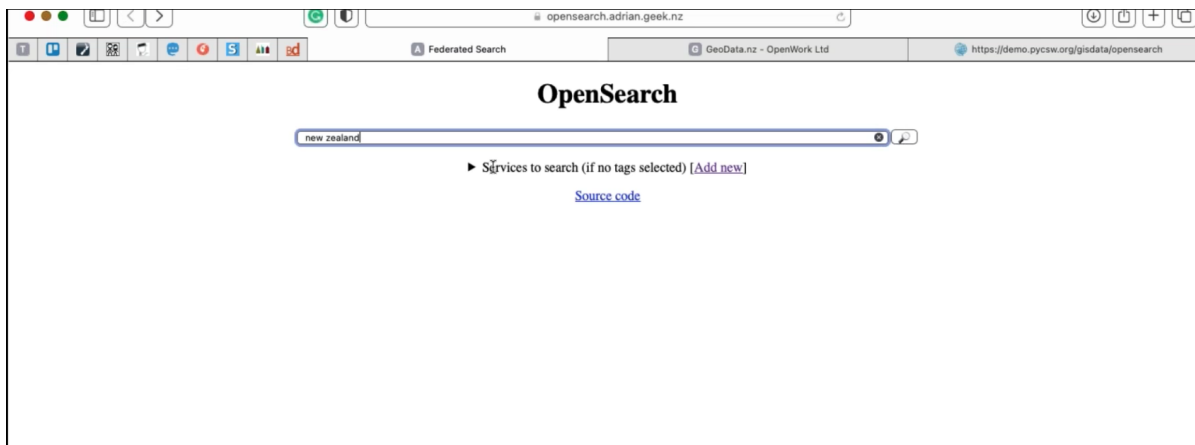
opensearch.adrian.geek.nz

Federated Search

GeoData.nz - OpenWork Ltd

https://demo.pycsw.org/gisdata/opensearch

OpenSearch

new zealand

▶ Services to search (if no tags selected) [Add new]

Source code